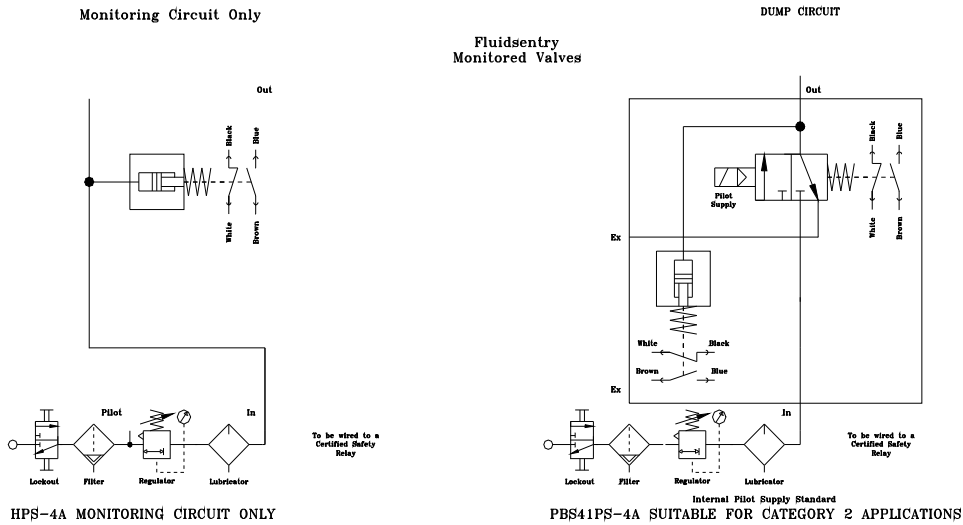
Monitoring Circuit Only

DUMP CIRCUIT

Fluidsentry
Monitored Valves

Out

Black
Blue
White
Brown

Out

Pilot Supply

Black
Blue
White
Brown

Ex

White
Black
Brown
Blue

Ex

Pilot

In

To be wired to a Certified Safety Relay

Lockout
Filter
Regulator
Lubricator

In

To be wired to a Certified Safety Relay

Lockout
Filter
Regulator
Lubricator

Internal Pilot Supply Standard

HPS-4A MONITORING CIRCUIT ONLY

PBS41PS-4A SUITABLE FOR CATEGORY 2 APPLICATIONS